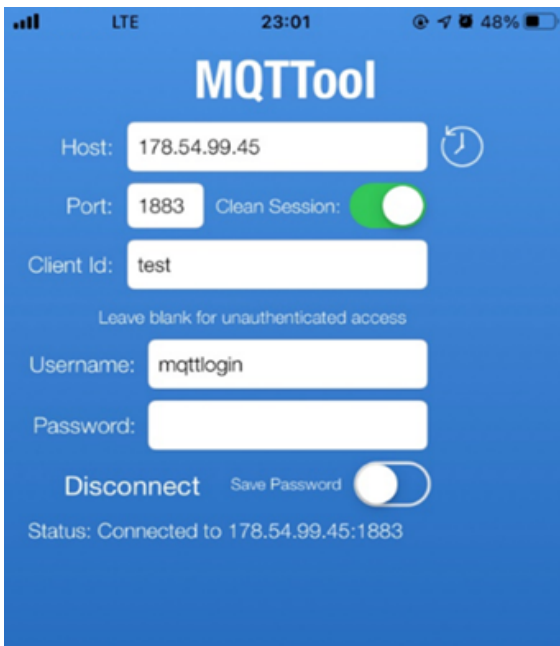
LTE 23:01 48%

MQTTool

Host: 178.54.99.45

Port: 1883 Clean Session:

Client Id: test

Leave blank for unauthenticated access

Username: mqttlogin

Password:

Disconnect Save Password

Status: Connected to 178.54.99.45:1883